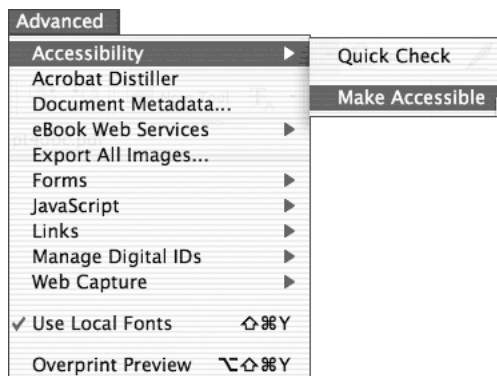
Advanced
Accessibility
Acrobat Distiller
Document Metadata...
eBook Web Services
Export All Images...
Forms
JavaScript
Links
Manage Digital IDs
Web Capture
✓ Use Local Fonts ⇧⌘Y
Overprint Preview ⌥⇧⌘Y

Quick Check
Make Accessible